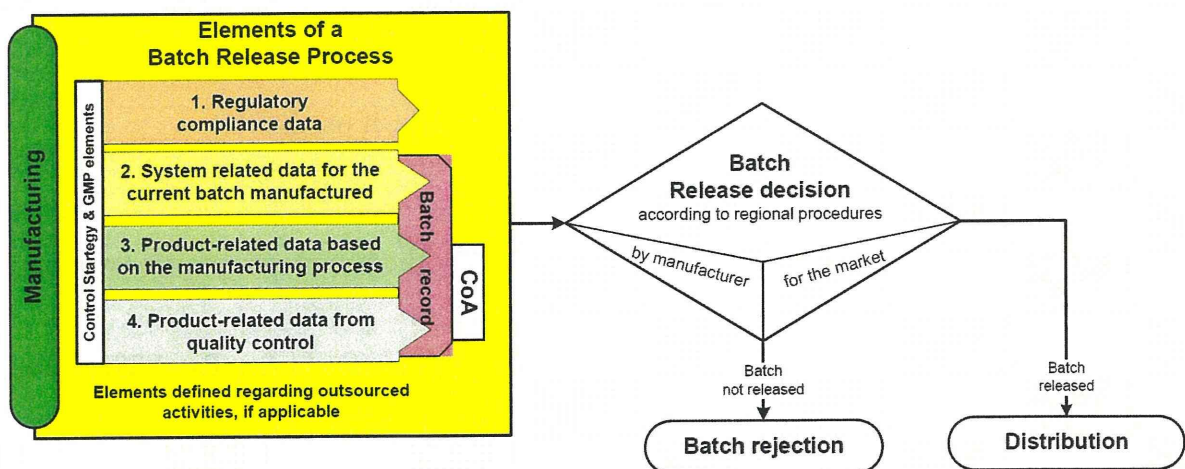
Manufacturing

Elements of a Batch Release Process

Control Startegy & GMP elements

1. Regulatory compliance data

2. System related data for the current batch manufactured

3. Product-related data based on the manufacturing process

4. Product-related data from quality control

Batch record

CoA

Elements defined regarding outsourced activities, if applicable

Batch Release decision
according to regional procedures

by manufacturer

for the market

Batch not released

Batch rejection

Batch released

Distribution